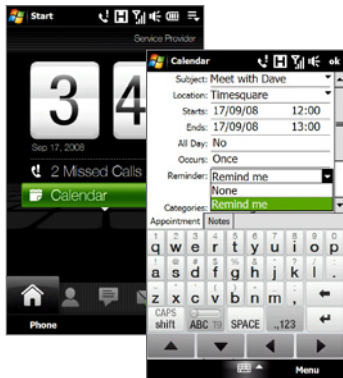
Start
Service Provider
3 4
Sep 17, 2008
2 Missed Calls
Calendar
Phone

Calendar ok
Subject: Meet with Dave
Location: Timesquare
Starts: 17/09/08 12:00
Ends: 17/09/08 13:00
All Day: No
Occurs: Once
Reminder: Remind me
None
Remind me
Categories:
Appointment Notes
q w e r t y u i o p
a s d f g h j k l
z x c v b n m
CAPS shift ABC SPACE .,123
Menu